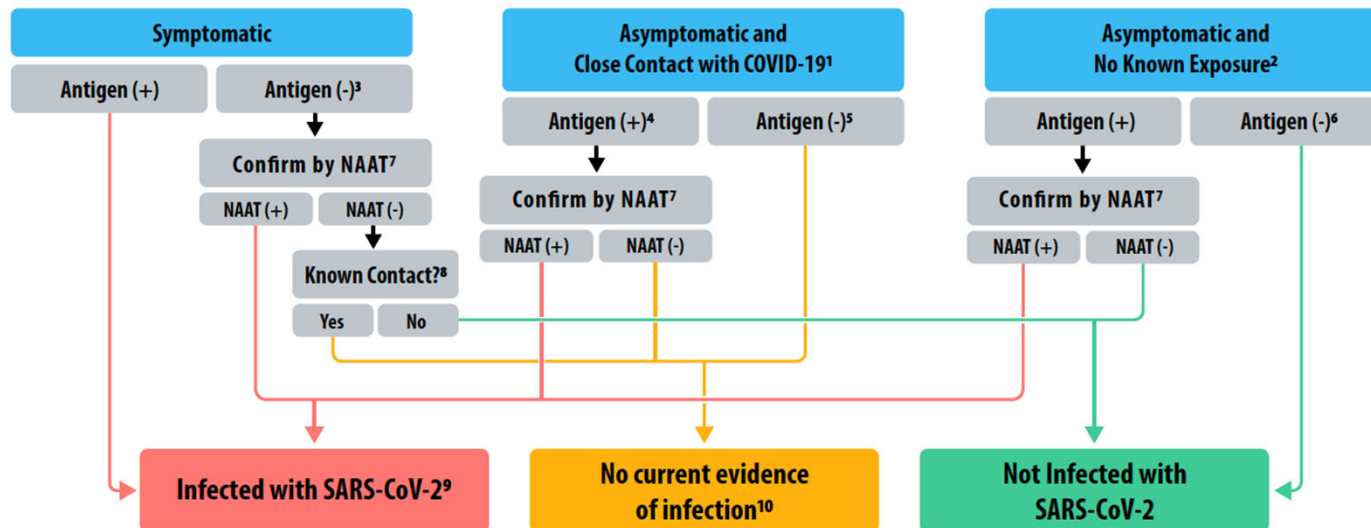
Symptomatic

Antigen (+)

Antigen (-)$^3$

Confirm by NAAT$^7$

NAAT (+)

NAAT (-)

Known Contact?$^8$

Yes

No

Asymptomatic and Close Contact with COVID-19$^1$

Antigen (+)$^4$

Antigen (-)$^5$

Confirm by NAAT$^7$

NAAT (+)

NAAT (-)

Asymptomatic and No Known Exposure$^2$

Antigen (+)

Antigen (-)$^6$

Confirm by NAAT$^7$

NAAT (+)

NAAT (-)

Infected with SARS-CoV-2$^9$

No current evidence of infection$^{10}$

Not Infected with SARS-CoV-2